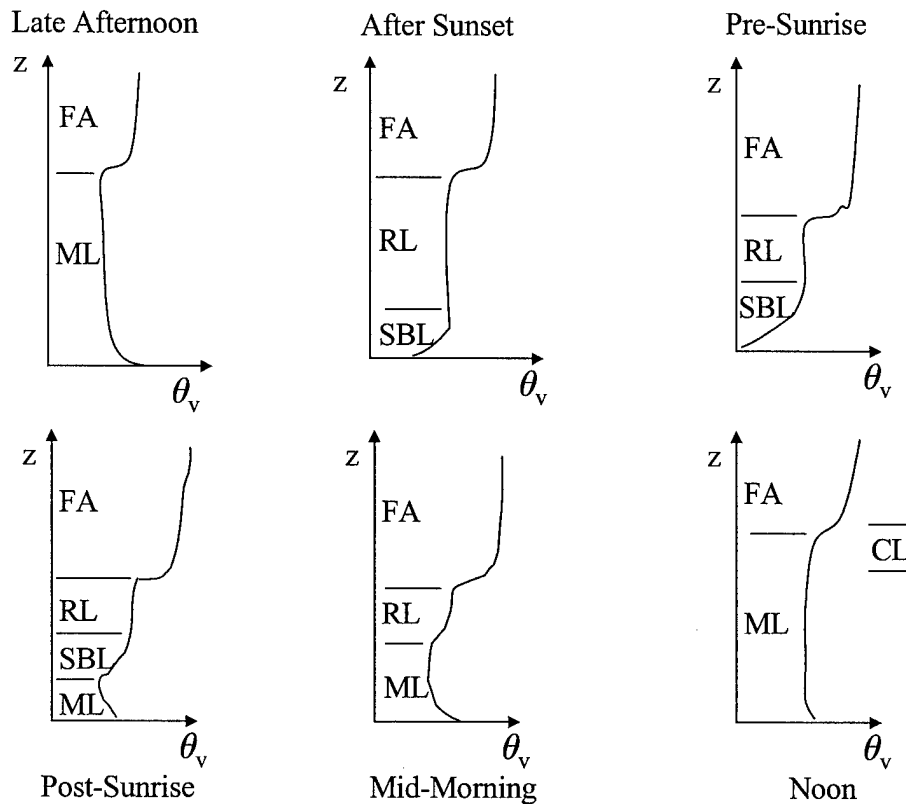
Late Afternoon

z

FA

ML

$\theta_v$

After Sunset

z

FA

RL

SBL

$\theta_v$

Pre-Sunrise

z

FA

RL

SBL

$\theta_v$

z

FA

RL

SBL

ML

$\theta_v$

Post-Sunrise

z

FA

RL

ML

$\theta_v$

Mid-Morning

z

FA

CL

ML

$\theta_v$

Noon